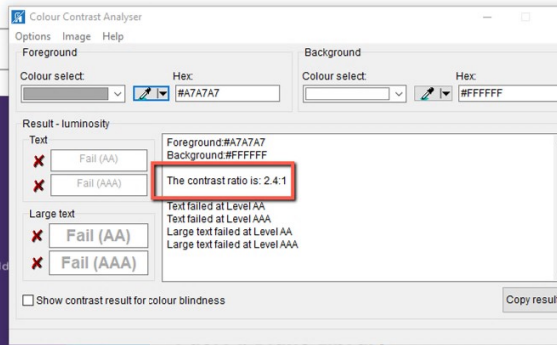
Colour Contrast Analyser

Options Image Help

Foreground

Colour select:

Hex:

#A7A7A7

Background

Colour select:

Hex:

#FFFFFF

Result - luminosity

Text

Fail (AA)

Fail (AAA)

Large text

Fail (AA)

Fail (AAA)

Foreground:#A7A7A7
Background:#FFFFFF

The contrast ratio is: 2.4:1

Text failed at Level AA
Text failed at Level AAA
Large text failed at Level AA
Large text failed at Level AAA

Show contrast result for colour blindness

Copy resul